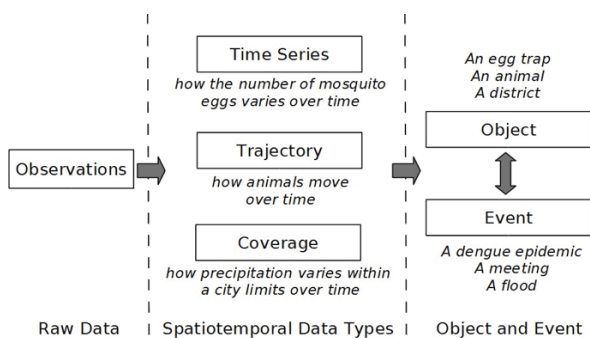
Observations

Time Series
how the number of mosquito eggs varies over time

Trajectory
how animals move over time

Coverage
how precipitation varies within a city limits over time

An egg trap
An animal
A district

Object

Event

A dengue epidemic
A meeting
A flood

Raw Data

Spatiotemporal Data Types

Object and Event